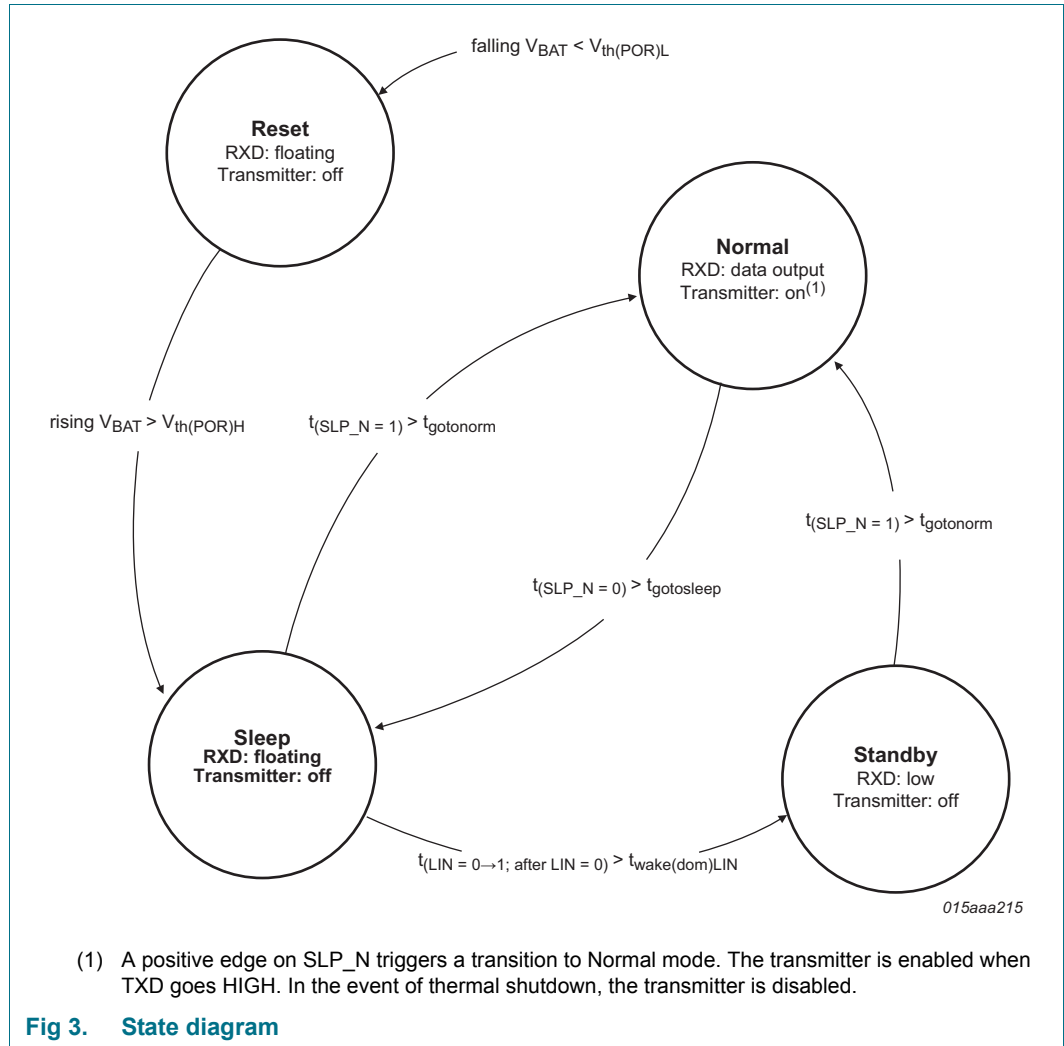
falling $V_{BAT} < V_{th(POR)L}$

**Reset**
RXD: floating
Transmitter: off

**Normal**
RXD: data output
Transmitter: on$^{(1)}$

rising $V_{BAT} > V_{th(POR)H}$

$t_{(SLP\_N = 1)} > t_{gotonorm}$

$t_{(SLP\_N = 1)} > t_{gotonorm}$

$t_{(SLP\_N = 0)} > t_{gotosleep}$

**Sleep**
**RXD: floating**
**Transmitter: off**

**Standby**
RXD: low
Transmitter: off

$t_{(LIN = 0 \rightarrow 1;\ after\ LIN = 0)} > t_{wake(dom)LIN}$

015aaa215

(1) A positive edge on SLP_N triggers a transition to Normal mode. The transmitter is enabled when TXD goes HIGH. In the event of thermal shutdown, the transmitter is disabled.

**Fig 3. State diagram**